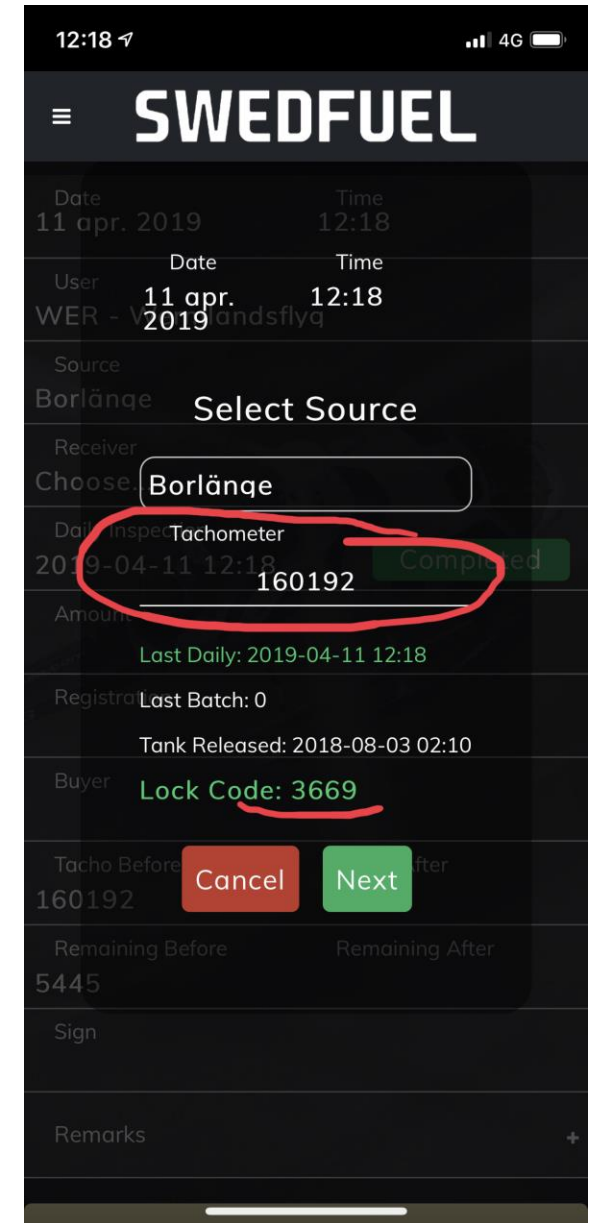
12:18
4G

SWEDFUEL

Date
11 apr. 2019

Time
12:18

Select Source

Borlänge

Tachometer
160192

Last Daily: 2019-04-11 12:18
Last Batch: 0
Tank Released: 2018-08-03 02:10
Lock Code: 3669

Cancel
Next

Date
11 apr. 2019
Time
12:18
User
WER - V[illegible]landsflyg
Source
Borlänge
Receiver
Choose.
Daily inspection
2019-04-11 12:18
Completed
Amount
Registration
Buyer
Tacho Before
160192
Tacho After
Remaining Before
5445
Remaining After
Sign
Remarks
+